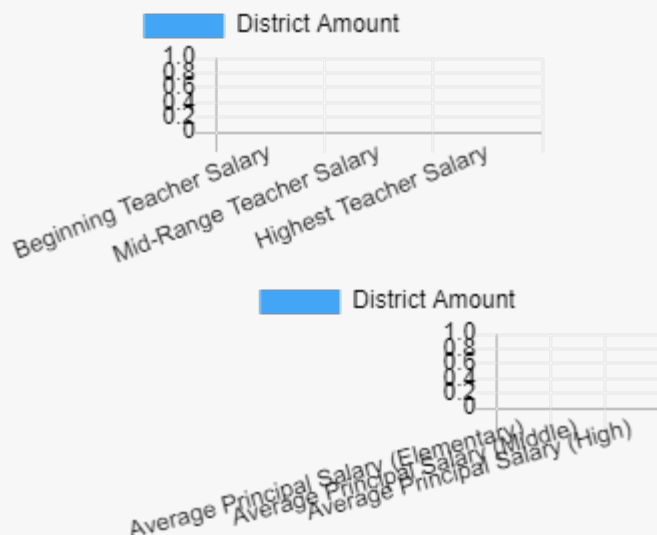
District Amount

1.0
0.8
0.6
0.4
0.2
0

Beginning Teacher Salary
Mid-Range Teacher Salary
Highest Teacher Salary

District Amount

1.0
0.8
0.6
0.4
0.2
0

Average Principal Salary (Elementary)
Average Principal Salary (Middle)
Average Principal Salary (High)